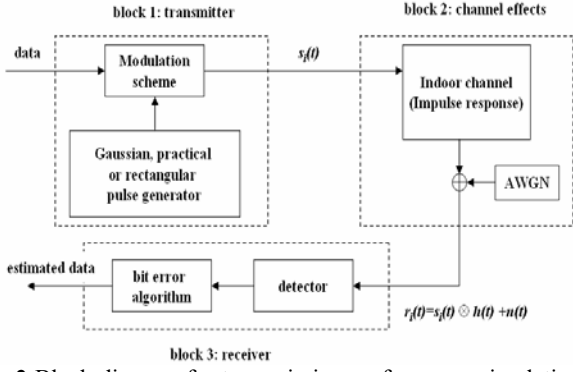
block 1: transmitter

block 2: channel effects

data

Modulation scheme

$s_i(t)$

Indoor channel (Impulse response)

Gaussian, practical or rectangular pulse generator

AWGN

estimated data

bit error algorithm

detector

$r_i(t)=s_i(t) \otimes h(t) +n(t)$

block 3: receiver

2 Block diagram of a transmission performance simulati